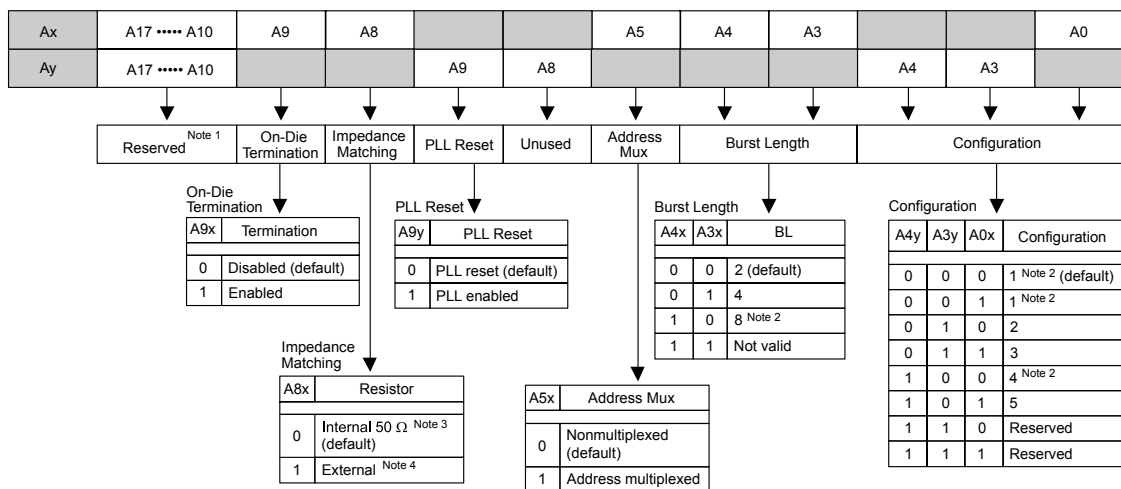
| Ax | A17 ••••• A10 | A9 | A8 | | | A5 | A4 | A3 | | | A0 |
|---|---|---|---|---|---|---|---|---|---|---|---|
| Ay | A17 ••••• A10 | | | A9 | A8 | | | | A4 | A3 | |

Reserved Note 1 | On-Die Termination | Impedance Matching | PLL Reset | Unused | Address Mux | Burst Length | Configuration

On-Die Termination

| A9x | Termination |
|---|---|
| 0 | Disabled (default) |
| 1 | Enabled |

PLL Reset

| A9y | PLL Reset |
|---|---|
| 0 | PLL reset (default) |
| 1 | PLL enabled |

Burst Length

| A4x | A3x | BL |
|---|---|---|
| 0 | 0 | 2 (default) |
| 0 | 1 | 4 |
| 1 | 0 | 8 Note 2 |
| 1 | 1 | Not valid |

Configuration

| A4y | A3y | A0x | Configuration |
|---|---|---|---|
| 0 | 0 | 0 | 1 Note 2 (default) |
| 0 | 0 | 1 | 1 Note 2 |
| 0 | 1 | 0 | 2 |
| 0 | 1 | 1 | 3 |
| 1 | 0 | 0 | 4 Note 2 |
| 1 | 0 | 1 | 5 |
| 1 | 1 | 0 | Reserved |
| 1 | 1 | 1 | Reserved |

Impedance Matching

| A8x | Resistor |
|---|---|
| 0 | Internal 50 $\Omega$ Note 3 (default) |
| 1 | External Note 4 |

| A5x | Address Mux |
|---|---|
| 0 | Nonmultiplexed (default) |
| 1 | Address multiplexed |